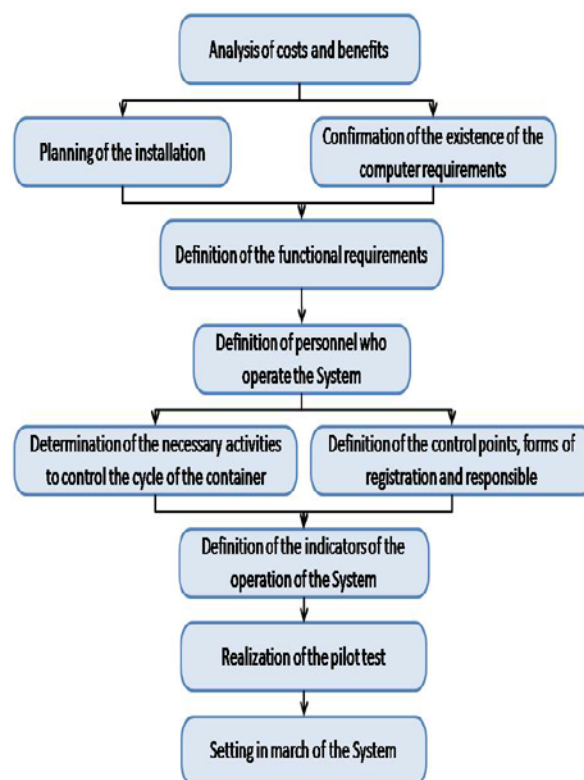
Analysis of costs and benefits

Planning of the installation

Confirmation of the existence of the computer requirements

Definition of the functional requirements

Definition of personnel who operate the System

Determination of the necessary activities to control the cycle of the container

Definition of the control points, forms of registration and responsible

Definition of the indicators of the operation of the System

Realization of the pilot test

Setting in march of the System